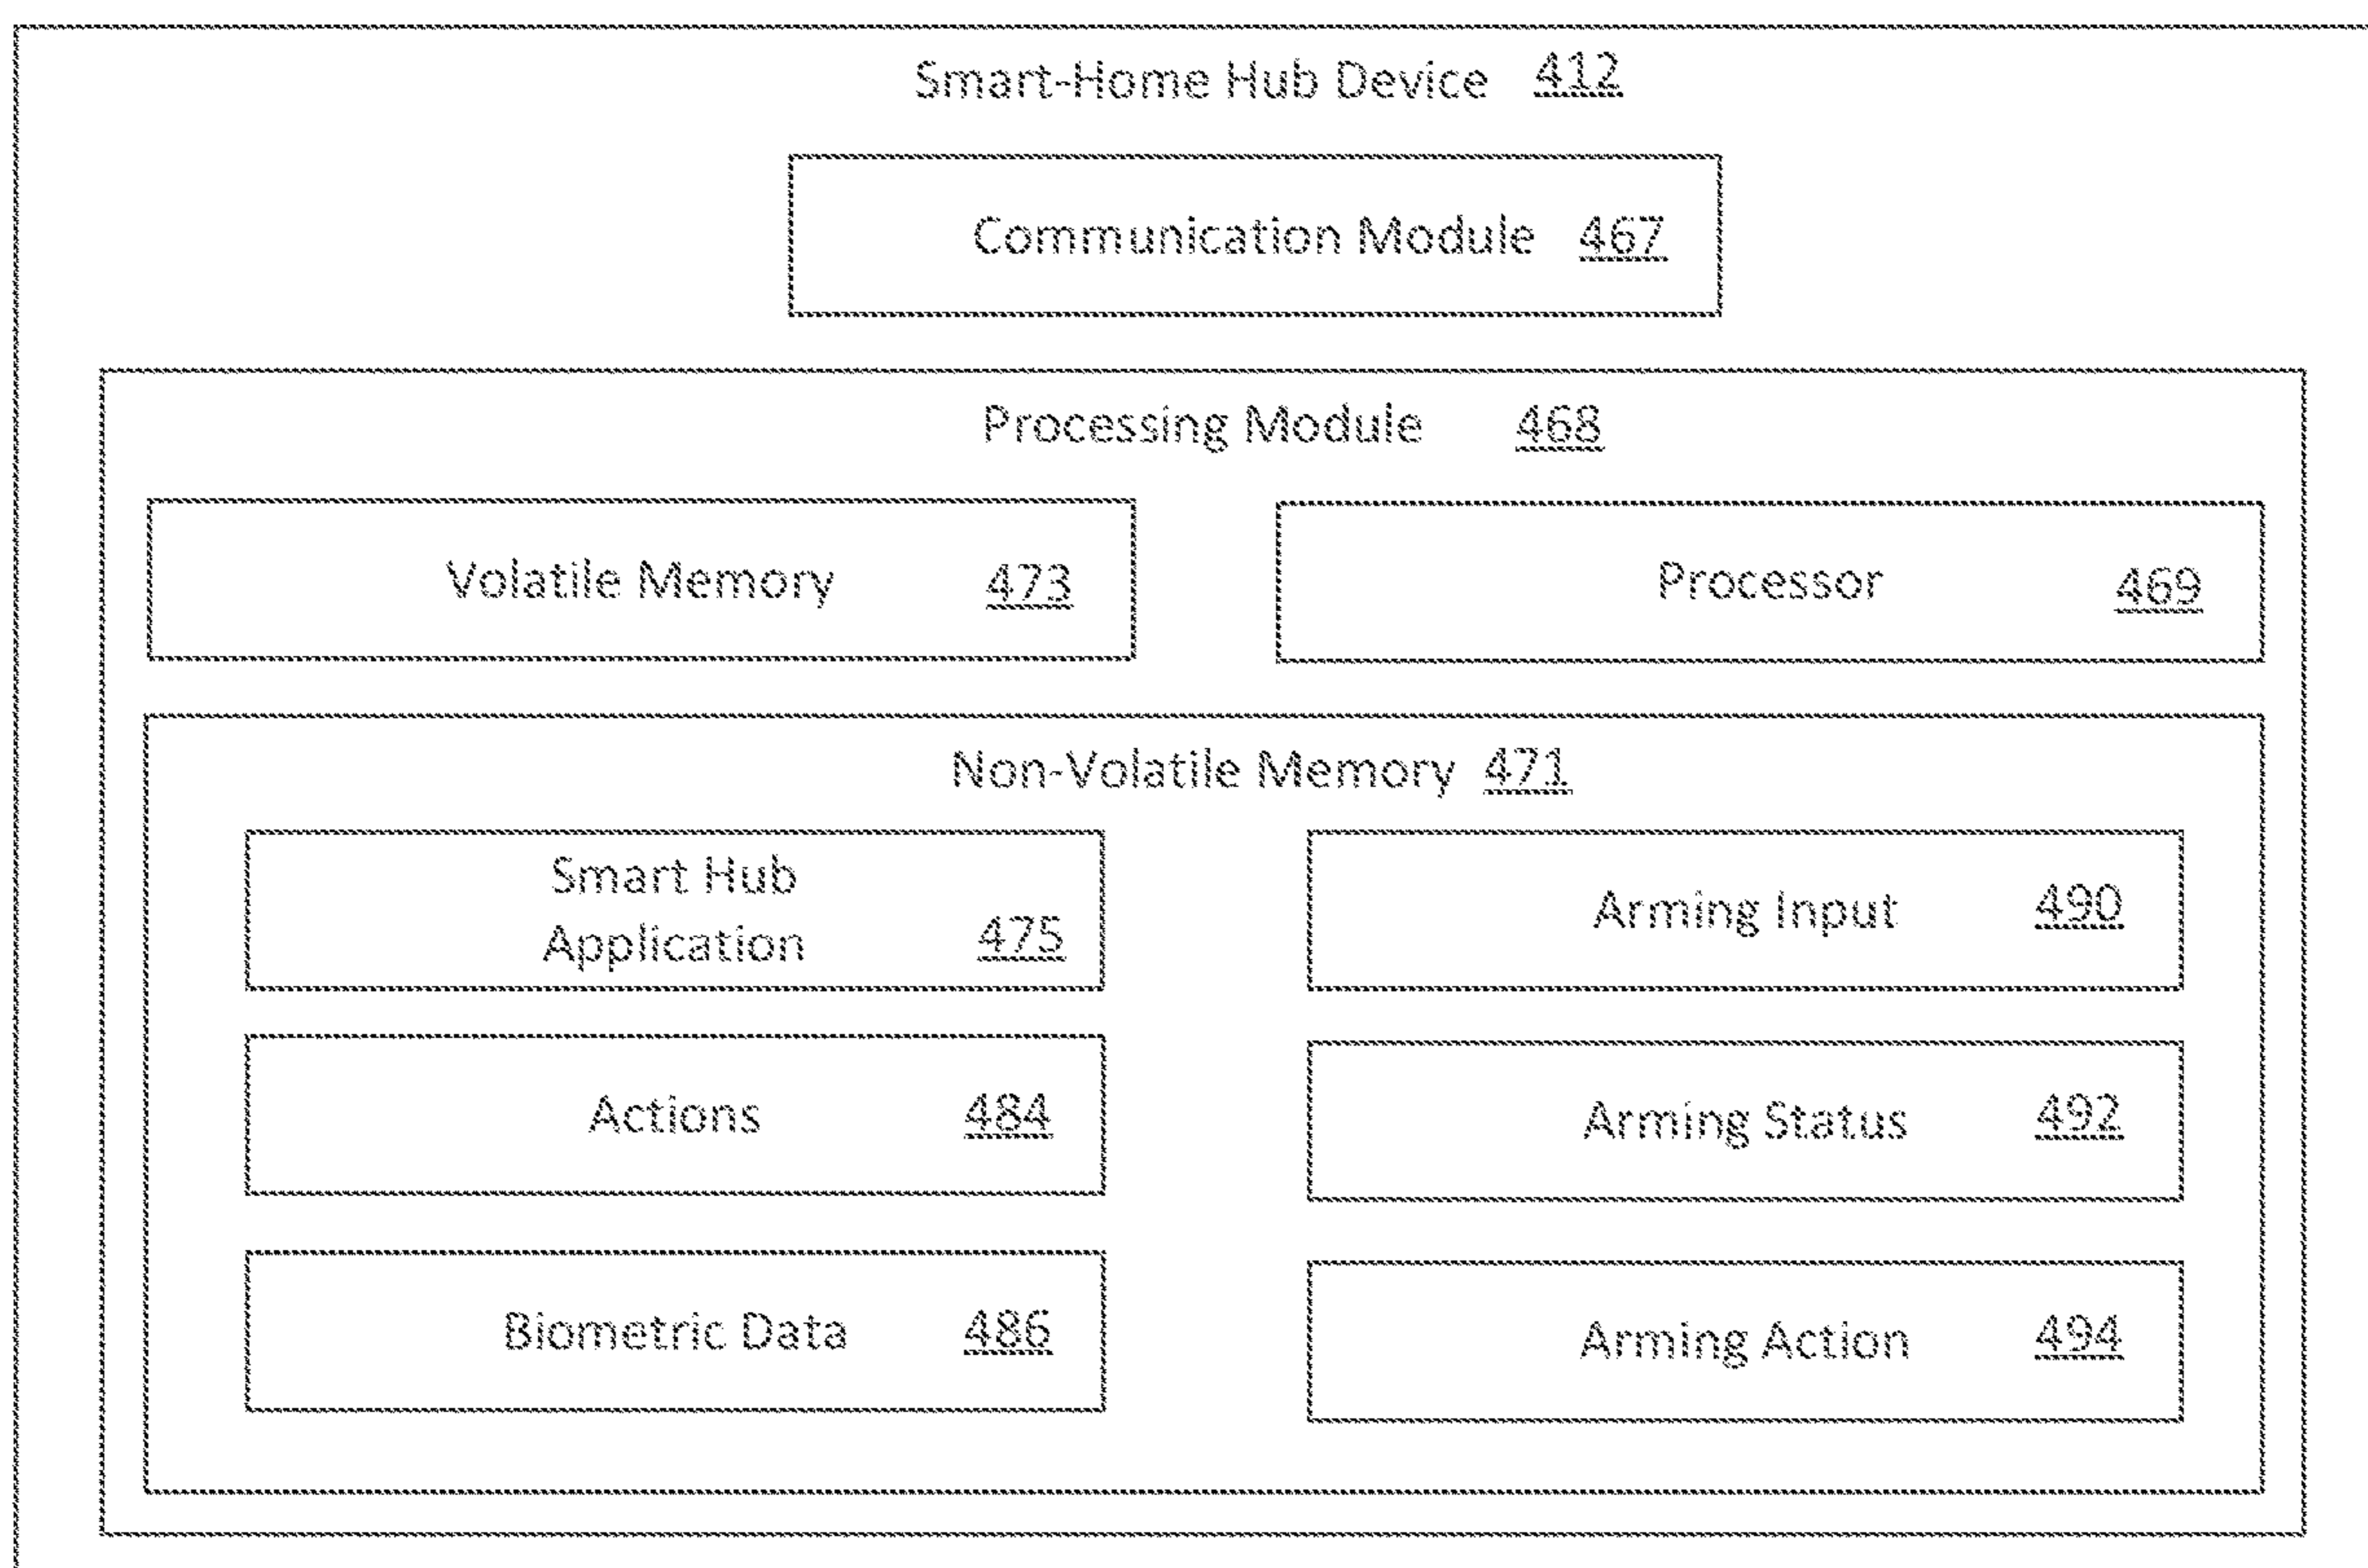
Smart-Home Hub Device 412

Communication Module 467

Processing Module 468

Volatile Memory 473

Processor 469

Non-Volatile Memory 471

Smart Hub Application 475

Arming Input 490

Actions 484

Arming Status 492

Biometric Data 486

Arming Action 494